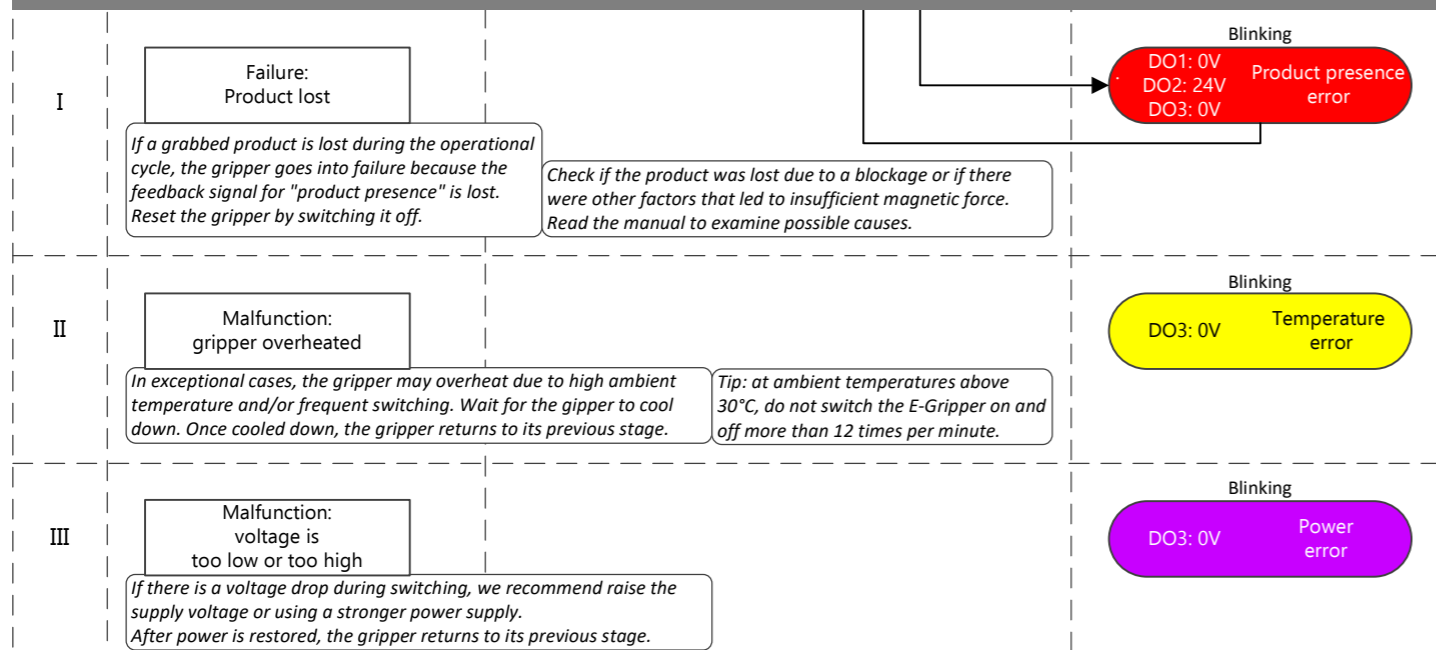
I

Failure:
Product lost

If a grabbed product is lost during the operational cycle, the gripper goes into failure because the feedback signal for "product presence" is lost. Reset the gripper by switching it off.

Check if the product was lost due to a blockage or if there were other factors that led to insufficient magnetic force. Read the manual to examine possible causes.

Blinking

DO1: 0V
DO2: 24V
DO3: 0V

Product presence error

II

Malfunction:
gripper overheated

In exceptional cases, the gripper may overheat due to high ambient temperature and/or frequent switching. Wait for the gipper to cool down. Once cooled down, the gripper returns to its previous stage.

Tip: at ambient temperatures above 30°C, do not switch the E-Gripper on and off more than 12 times per minute.

Blinking

DO3: 0V

Temperature error

III

Malfunction:
voltage is
too low or too high

If there is a voltage drop during switching, we recommend raise the supply voltage or using a stronger power supply.
After power is restored, the gripper returns to its previous stage.

Blinking

DO3: 0V

Power error